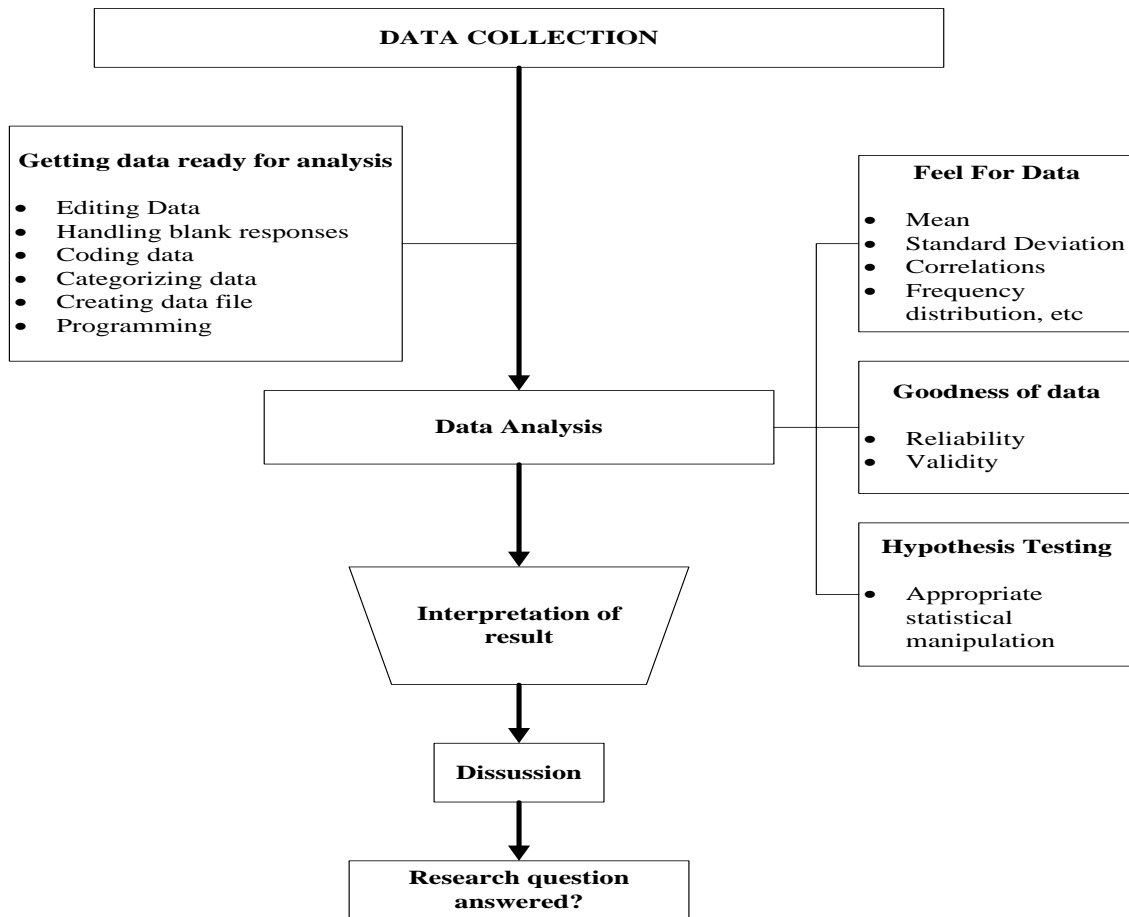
DATA COLLECTION

Getting data ready for analysis

- Editing Data
- Handling blank responses
- Coding data
- Categorizing data
- Creating data file
- Programming

Feel For Data

- Mean
- Standard Deviation
- Correlations
- Frequency distribution, etc

Data Analysis

Goodness of data

- Reliability
- Validity

Hypothesis Testing

- Appropriate statistical manipulation

Interpretation of result

Dissussion

Research question answered?